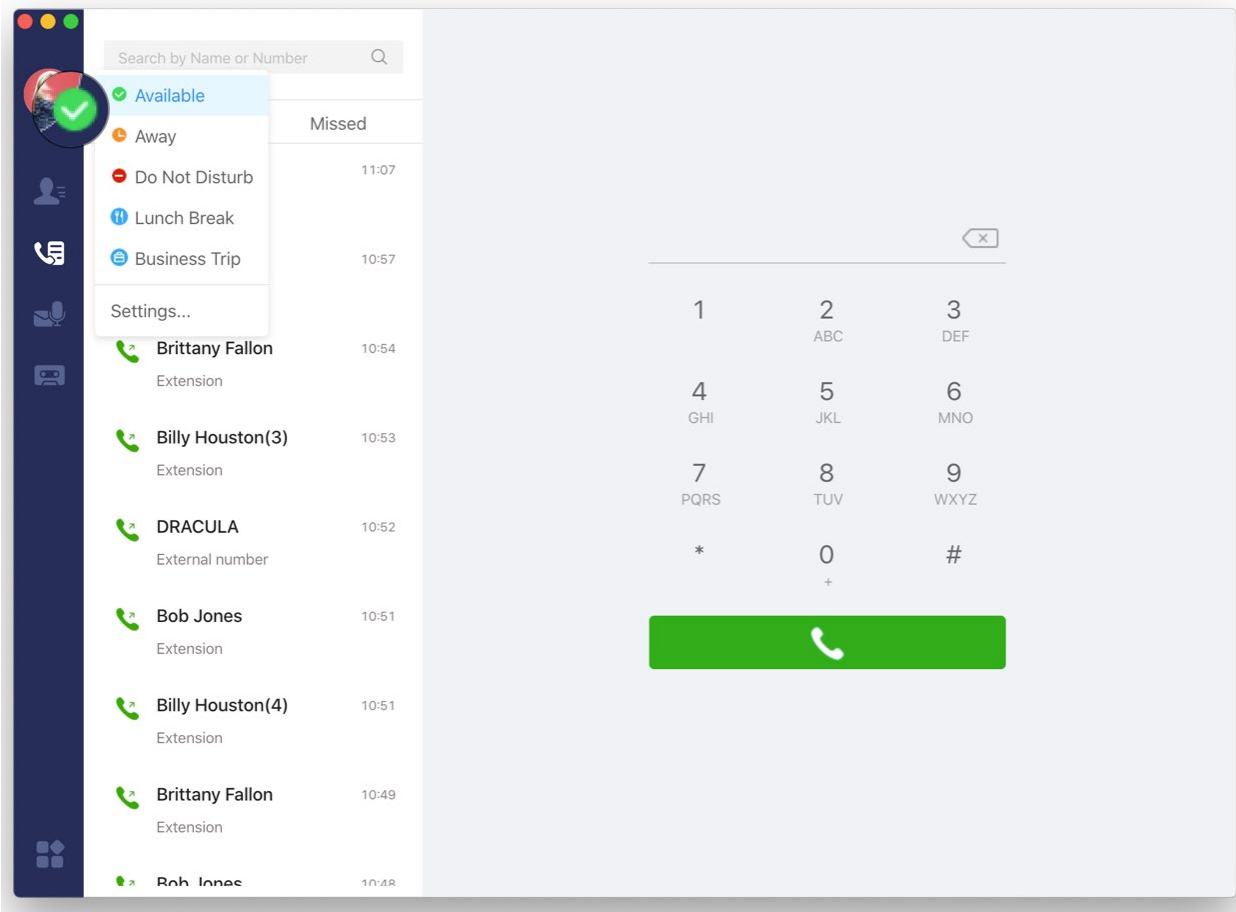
Search by Name or Number

Available
Away
Do Not Disturb
Lunch Break
Business Trip
Settings...

Missed

11:07

10:57

Brittany Fallon 10:54
Extension

Billy Houston(3) 10:53
Extension

DRACULA 10:52
External number

Bob Jones 10:51
Extension

Billy Houston(4) 10:51
Extension

Brittany Fallon 10:49
Extension

Bob Jones 10:48

1
2 ABC
3 DEF
4 GHI
5 JKL
6 MNO
7 PQRS
8 TUV
9 WXYZ
*
0 +
#